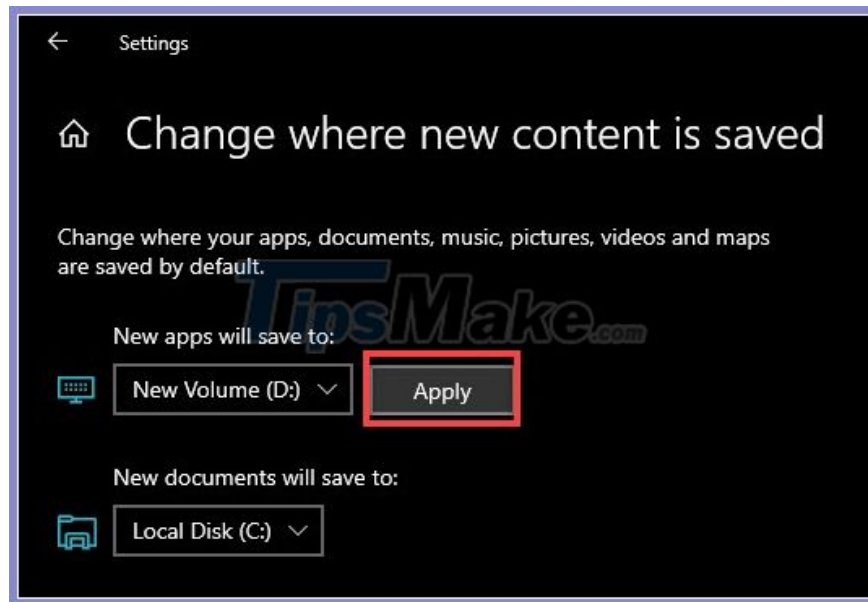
Settings

Change where new content is saved

Change where your apps, documents, music, pictures, videos and maps are saved by default.

TipsMake.com

New apps will save to:

New Volume (D:)

Apply

New documents will save to:

Local Disk (C:)